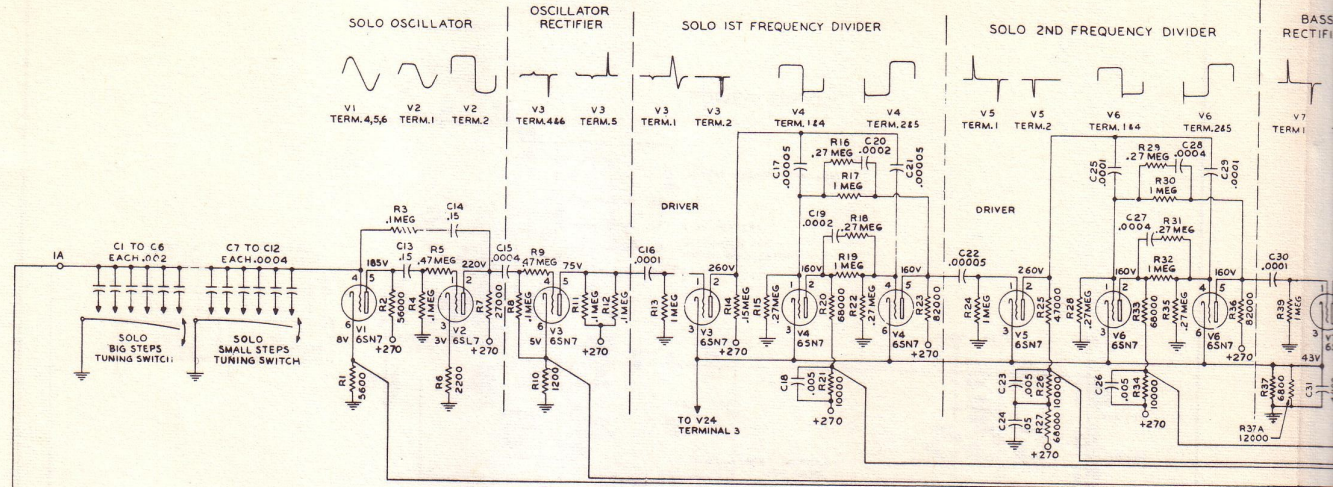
SOLO OSCILLATOR

OSCILLATOR RECTIFIER

SOLO 1ST FREQUENCY DIVIDER

SOLO 2ND FREQUENCY DIVIDER

BASS RECTIFI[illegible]

V1 TERM. 4,5,6
V2 TERM. 1
V2 TERM. 2
V3 TERM. 4&6
V3 TERM. 5
V3 TERM. 1
V3 TERM. 2
V4 TERM. 1&4
V4 TERM. 2&5
V5 TERM. 1
V5 TERM. 2
V6 TERM. 1&4
V6 TERM. 2&5
V7 TERM 1

DRIVER

DRIVER

1A

C1 TO C6 EACH .002

C7 TO C12 EACH .0004

SOLO BIG STEPS TUNING SWITCH

SOLO SMALL STEPS TUNING SWITCH

R3 .1MEG
C14 .15
C13 .15
R5 .47MEG
185V
220V
C15 .0004
R9 .47MEG
75V
C16 .0001
260V
C17 .00005
R16 .27MEG
C20 .0002
C21 .00005
R17 1MEG
C19 .0002
R18 .27MEG
R19 1MEG
160V
160V
C22 .00005
260V
C25 .0001
R29 .27MEG
C28 .0004
C29 .0001
R30 1MEG
C27 .0004
R31 .27MEG
R32 1MEG
160V
160V
C30 .0001

R2 56000
R4 .1MEG
R7 27000
R8 .1MEG
R11 .1MEG
R12 .1MEG
R13 1MEG
R14 .15MEG
R15 .27MEG
R20 68000
R22 .27MEG
R23 82000
R24 1MEG
R25 47000
R28 .27MEG
R33 68000
R35 .27MEG
R36 82000
R39 1MEG

V1 6SN7
V2 6SL7
V3 6SN7
V3 6SN7
V4 6SN7
V4 6SN7
V5 6SN7
V6 6SN7
V6 6SN7

8V
3V
5V
+270
+270
+270
+270
+270
+270
+270
+270
+270
43V

R1 5600
R6 2200
R10 1200
C18 .005
R21 10000
C23 .005
R26 10000
C24 .05
R27 68000
C26 .005
R34 10000
R37 6800
C31
R37A 12000

TO V24 TERMINAL 3